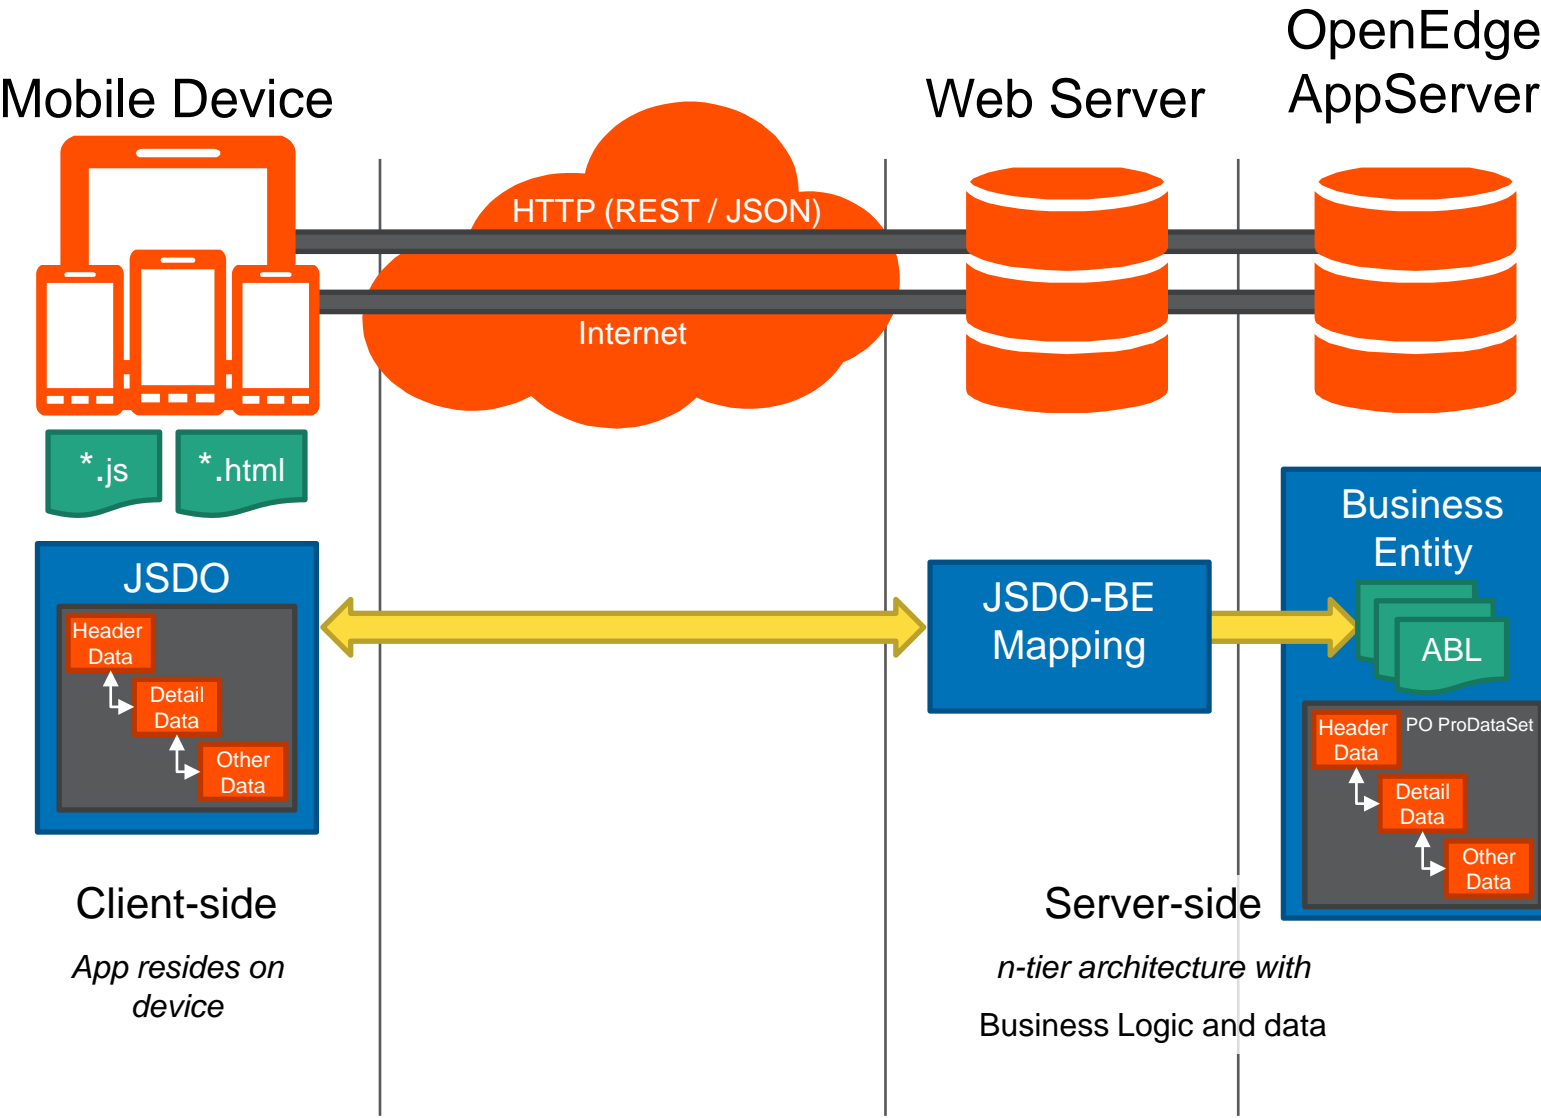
Mobile Device

Web Server

OpenEdge AppServer

HTTP (REST / JSON)

Internet

*.js

*.html

JSDO

Header Data

Detail Data

Other Data

JSDO-BE Mapping

Business Entity

ABL

Header Data

PO ProDataSet

Detail Data

Other Data

Client-side

*App resides on device*

Server-side

*n-tier architecture with*

Business Logic and data